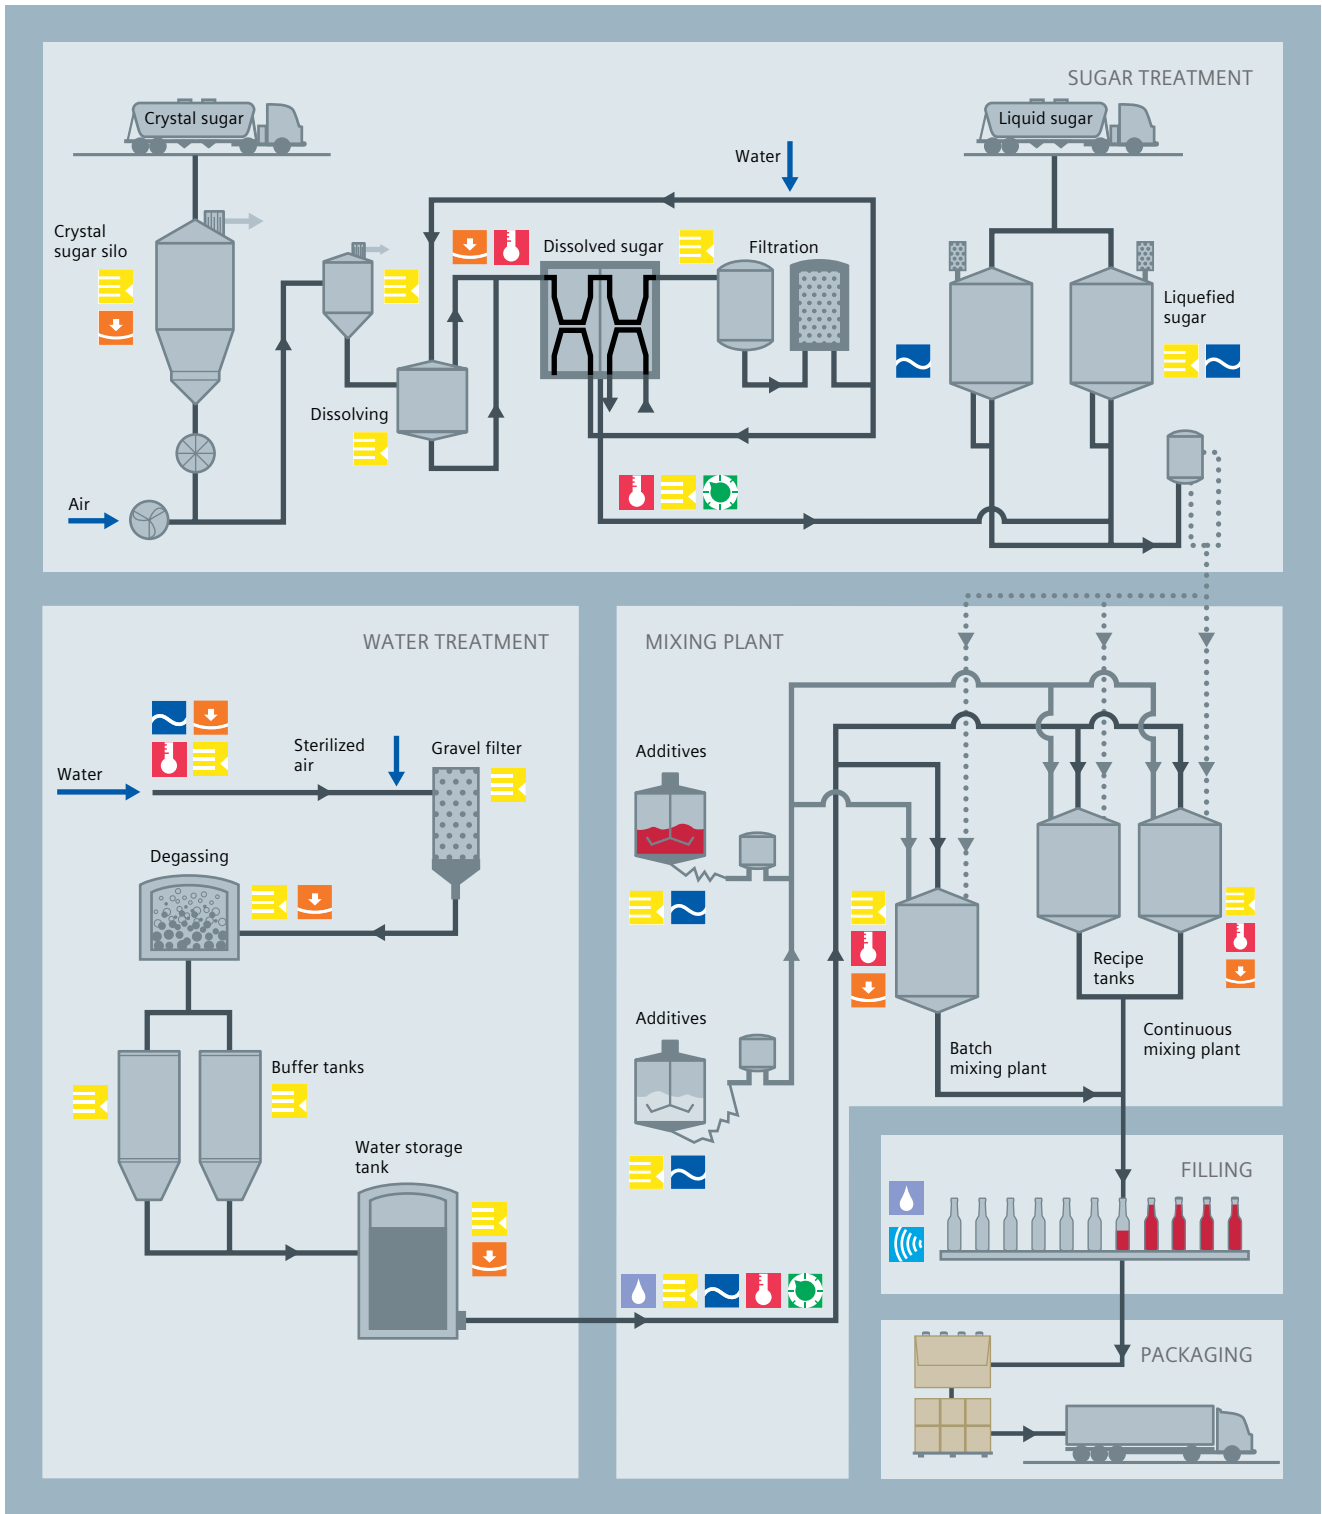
SUGAR TREATMENT

Crystal sugar

Liquid sugar

Water

Crystal sugar silo

Dissolved sugar

Filtration

Liquefied sugar

Dissolving

Air

WATER TREATMENT

MIXING PLANT

Sterilized air

Gravel filter

Water

Additives

Degassing

Recipe tanks

Continuous mixing plant

Additives

Batch mixing plant

Buffer tanks

Water storage tank

FILLING

PACKAGING